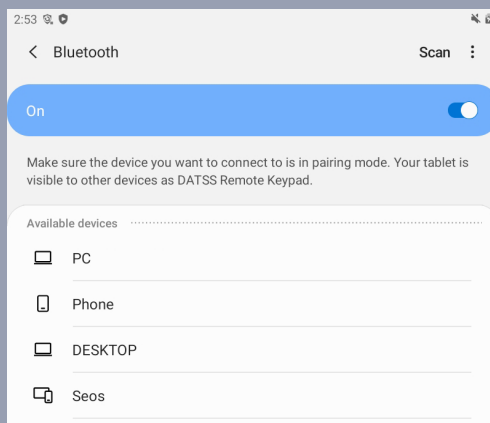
2:53

< Bluetooth

Scan

On

Make sure the device you want to connect to is in pairing mode. Your tablet is visible to other devices as DATSS Remote Keypad.

Available devices

PC

Phone

DESKTOP

Seos